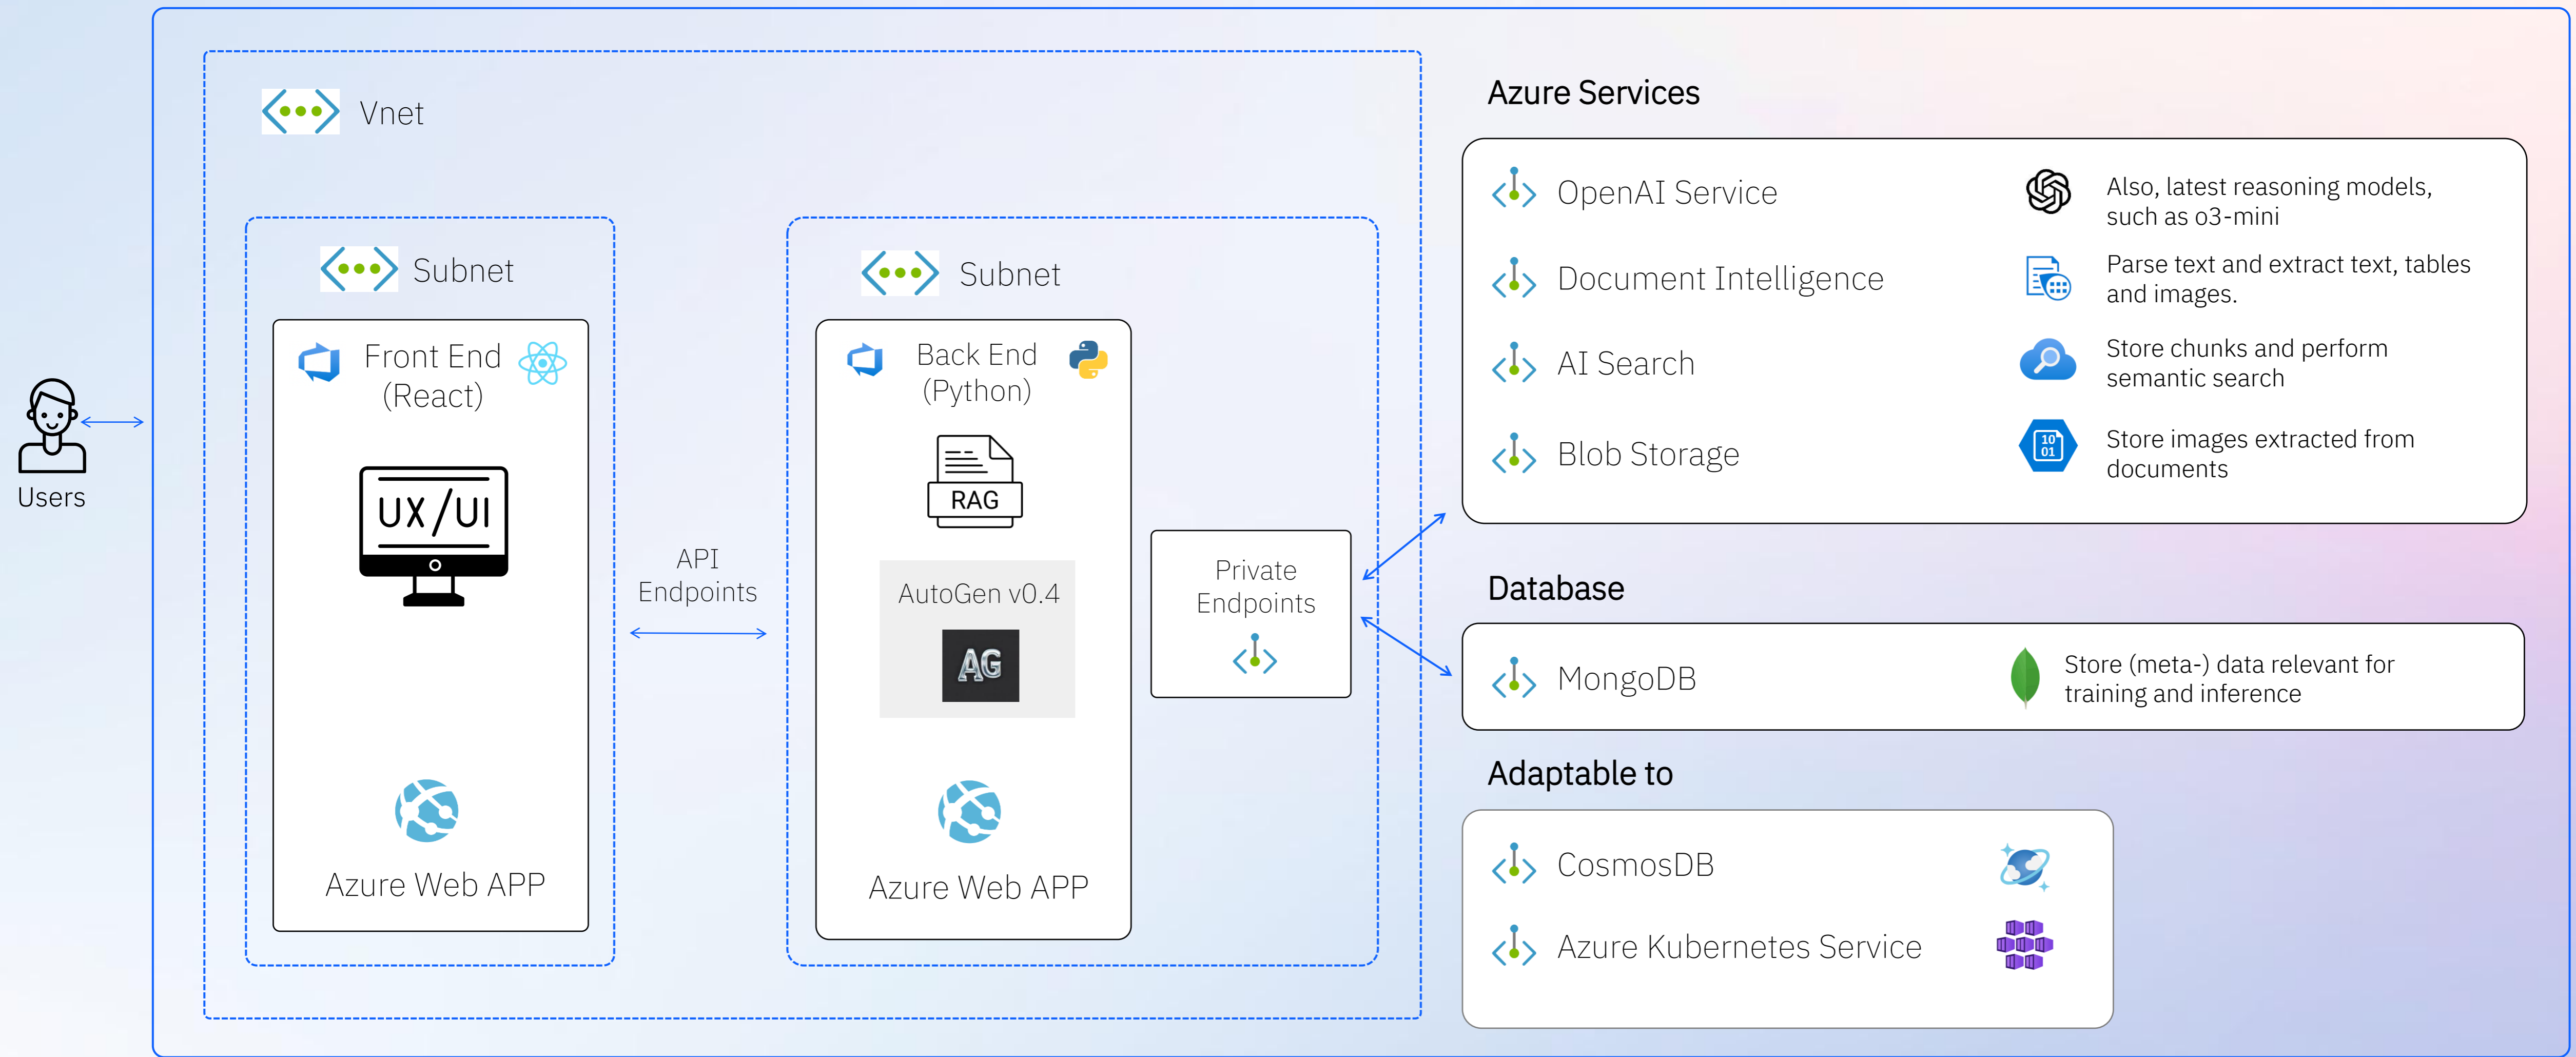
Users

Vnet

Subnet

Front End
(React)

UX/UI

Azure Web APP

API
Endpoints

Subnet

Back End
(Python)

RAG

AutoGen v0.4

AG

Azure Web APP

Private
Endpoints

Azure Services

OpenAI Service

Also, latest reasoning models, such as o3-mini

Document Intelligence

Parse text and extract text, tables and images.

AI Search

Store chunks and perform semantic search

Blob Storage

10
01

Store images extracted from documents

Database

MongoDB

Store (meta-) data relevant for training and inference

Adaptable to

CosmosDB

Azure Kubernetes Service